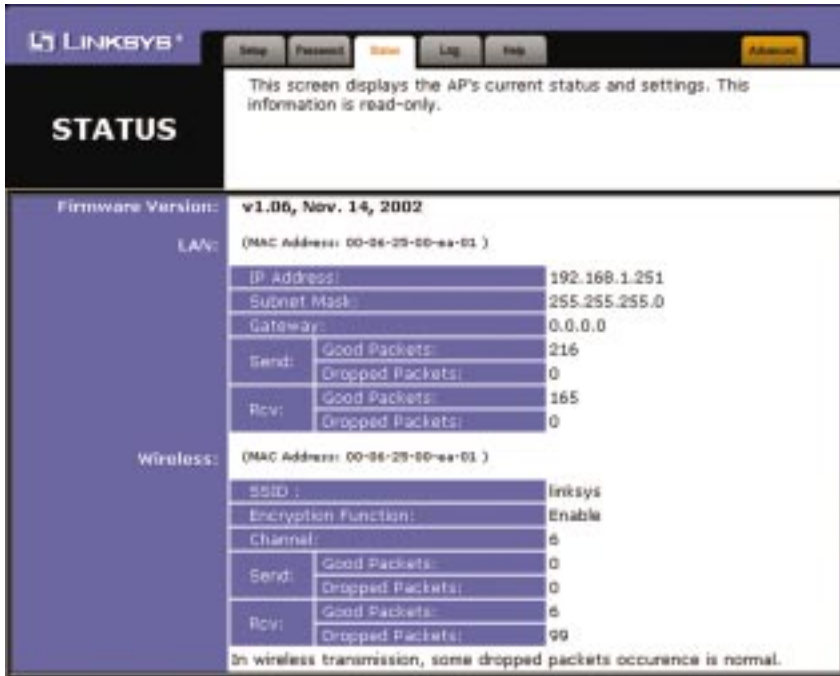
LINKSYS®

Setup | Password | Status | Log | Help | Advanced

STATUS

This screen displays the AP's current status and settings. This information is read-only.

Firmware Version: v1.06, Nov. 14, 2002

LAN: (MAC Address: 00-06-25-00-ea-01 )

| | | |
|---|---|---|
| IP Address: | | 192.168.1.251 |
| Subnet Mask: | | 255.255.255.0 |
| Gateway: | | 0.0.0.0 |
| Send: | Good Packets: | 216 |
| | Dropped Packets: | 0 |
| Rcv: | Good Packets: | 165 |
| | Dropped Packets: | 0 |

Wireless: (MAC Address: 00-06-25-00-ea-01 )

| | | |
|---|---|---|
| SSID : | | linksys |
| Encryption Function: | | Enable |
| Channel: | | 6 |
| Send: | Good Packets: | 0 |
| | Dropped Packets: | 0 |
| Rcv: | Good Packets: | 6 |
| | Dropped Packets: | 99 |

In wireless transmission, some dropped packets occurence is normal.